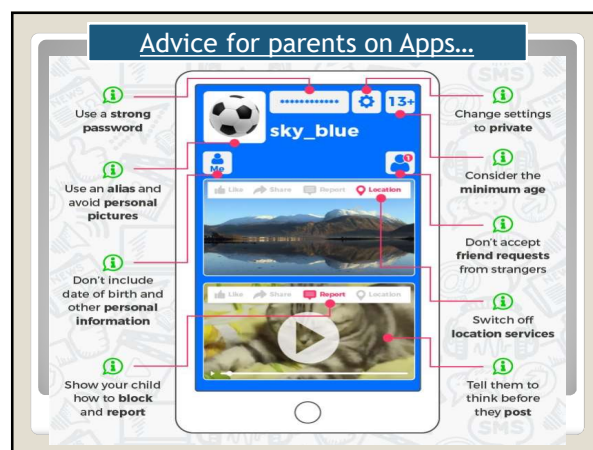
Advice for parents on Apps…

Use a strong password

Use an alias and avoid personal pictures

Don't include date of birth and other personal information

Show your child how to block and report

•••••••••••• 13+

sky_blue

Me

Like Share Report Location

Like Share Report Location

Change settings to private

Consider the minimum age

Don't accept friend requests from strangers

Switch off location services

Tell them to think before they post

SMS

SMS